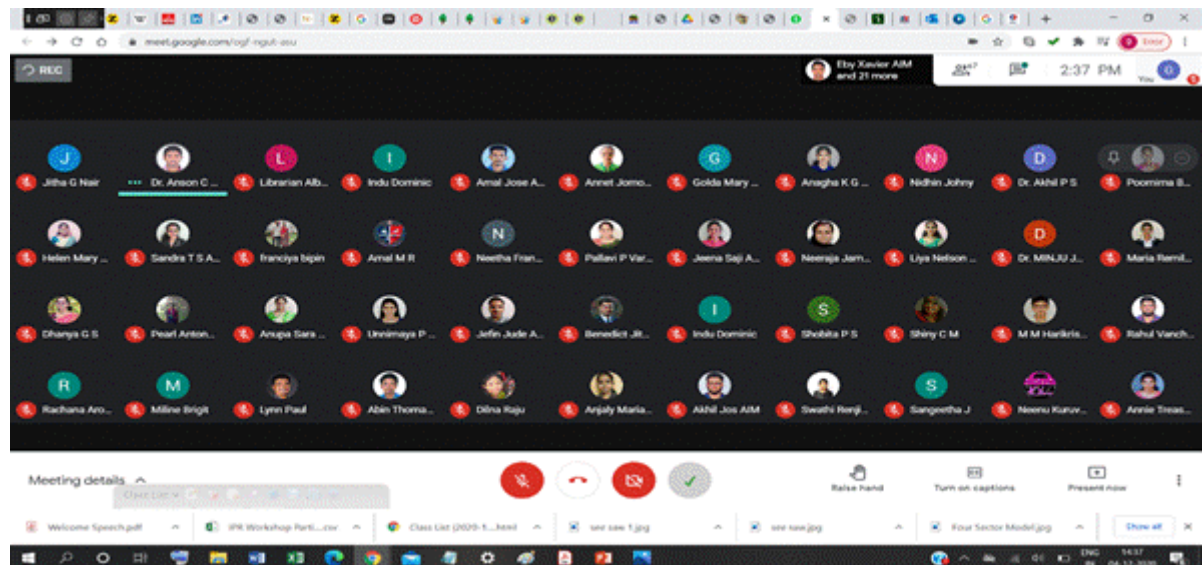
meet.google.com/ogf-ngut-asu

REC

Eby Xavier AIM and 21 more

47

2:37 PM

You

Error

Jitha G Nair
Dr. Anson C ...
Librarian Alb...
Indu Dominic
Amal Jose A...
Annet Jomo...
Golda Mary ...
Anagha K G ...
Nidhin Johny
Dr. Akhil P S
Poornima B...

Helen Mary ...
Sandra T S A...
franciya bipin
Amal M R
Neetha Fran...
Pallavi P Var...
Jeena Saji A...
Neeraja Jam...
Liya Nelson ...
Dr. MINJU J...
Maria Remil...

Dhanya G S
Pearl Anton...
Anupa Sara ...
Unnimaya P ...
Jefin Jude A...
Benedict Jit...
Indu Dominic
Shobita P S
Shiny C M
M M Harikris...
Rahul Vanch...

Rachana Aro...
Miline Brigit
Lynn Paul
Abin Thoma...
Dilna Raju
Anjaly Maria...
Akhil Jos AIM
Swathi Renji...
Sangeetha J
Neenu Kuruv...
Annie Treas...

Meeting details

Raise hand
Turn on captions
Present now

Welcome Speech.pdf
IPR Workshop Parti....csv
Class List (2020-1....html
ser saw 1.jpg
ser saw.jpg
Four Sector Model.jpg
Show all

ENG
14:37
04-12-2020